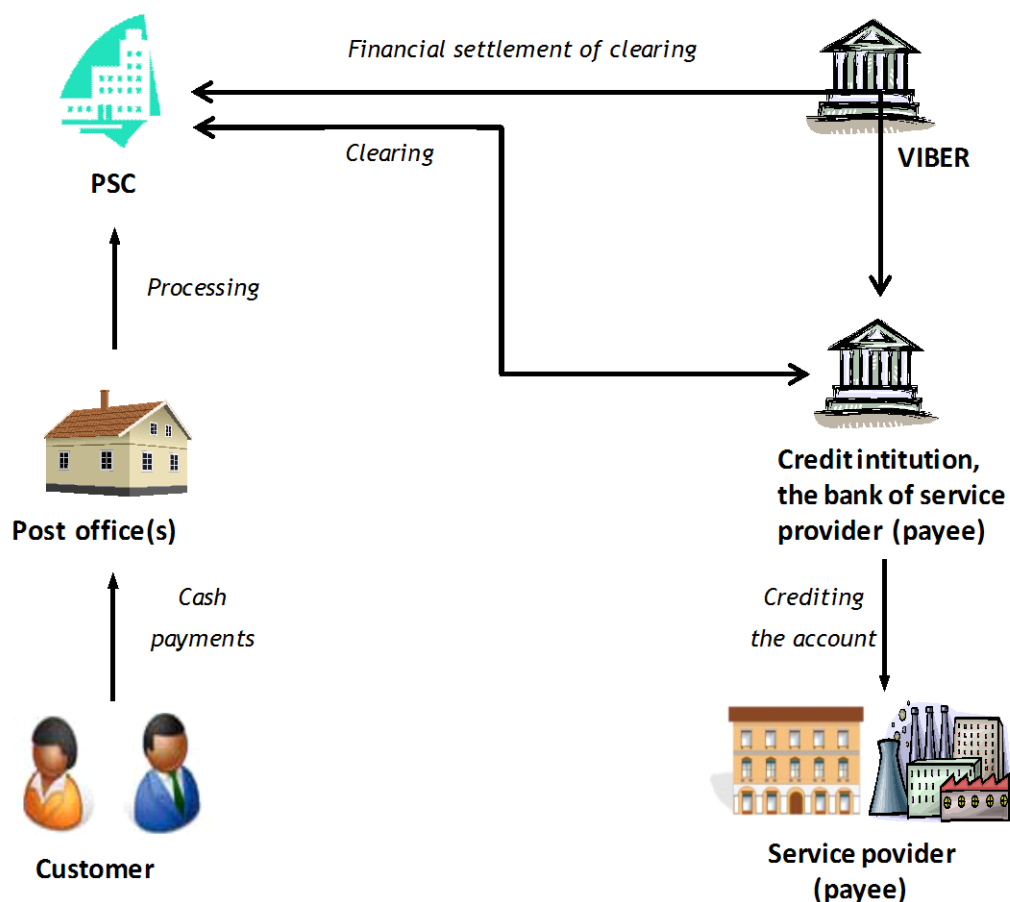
Financial settlement of clearing

Clearing

PSC

VIBER

Processing

Credit intitution, the bank of service provider (payee)

Post office(s)

Cash payments

Crediting the account

Customer

Service povider (payee)